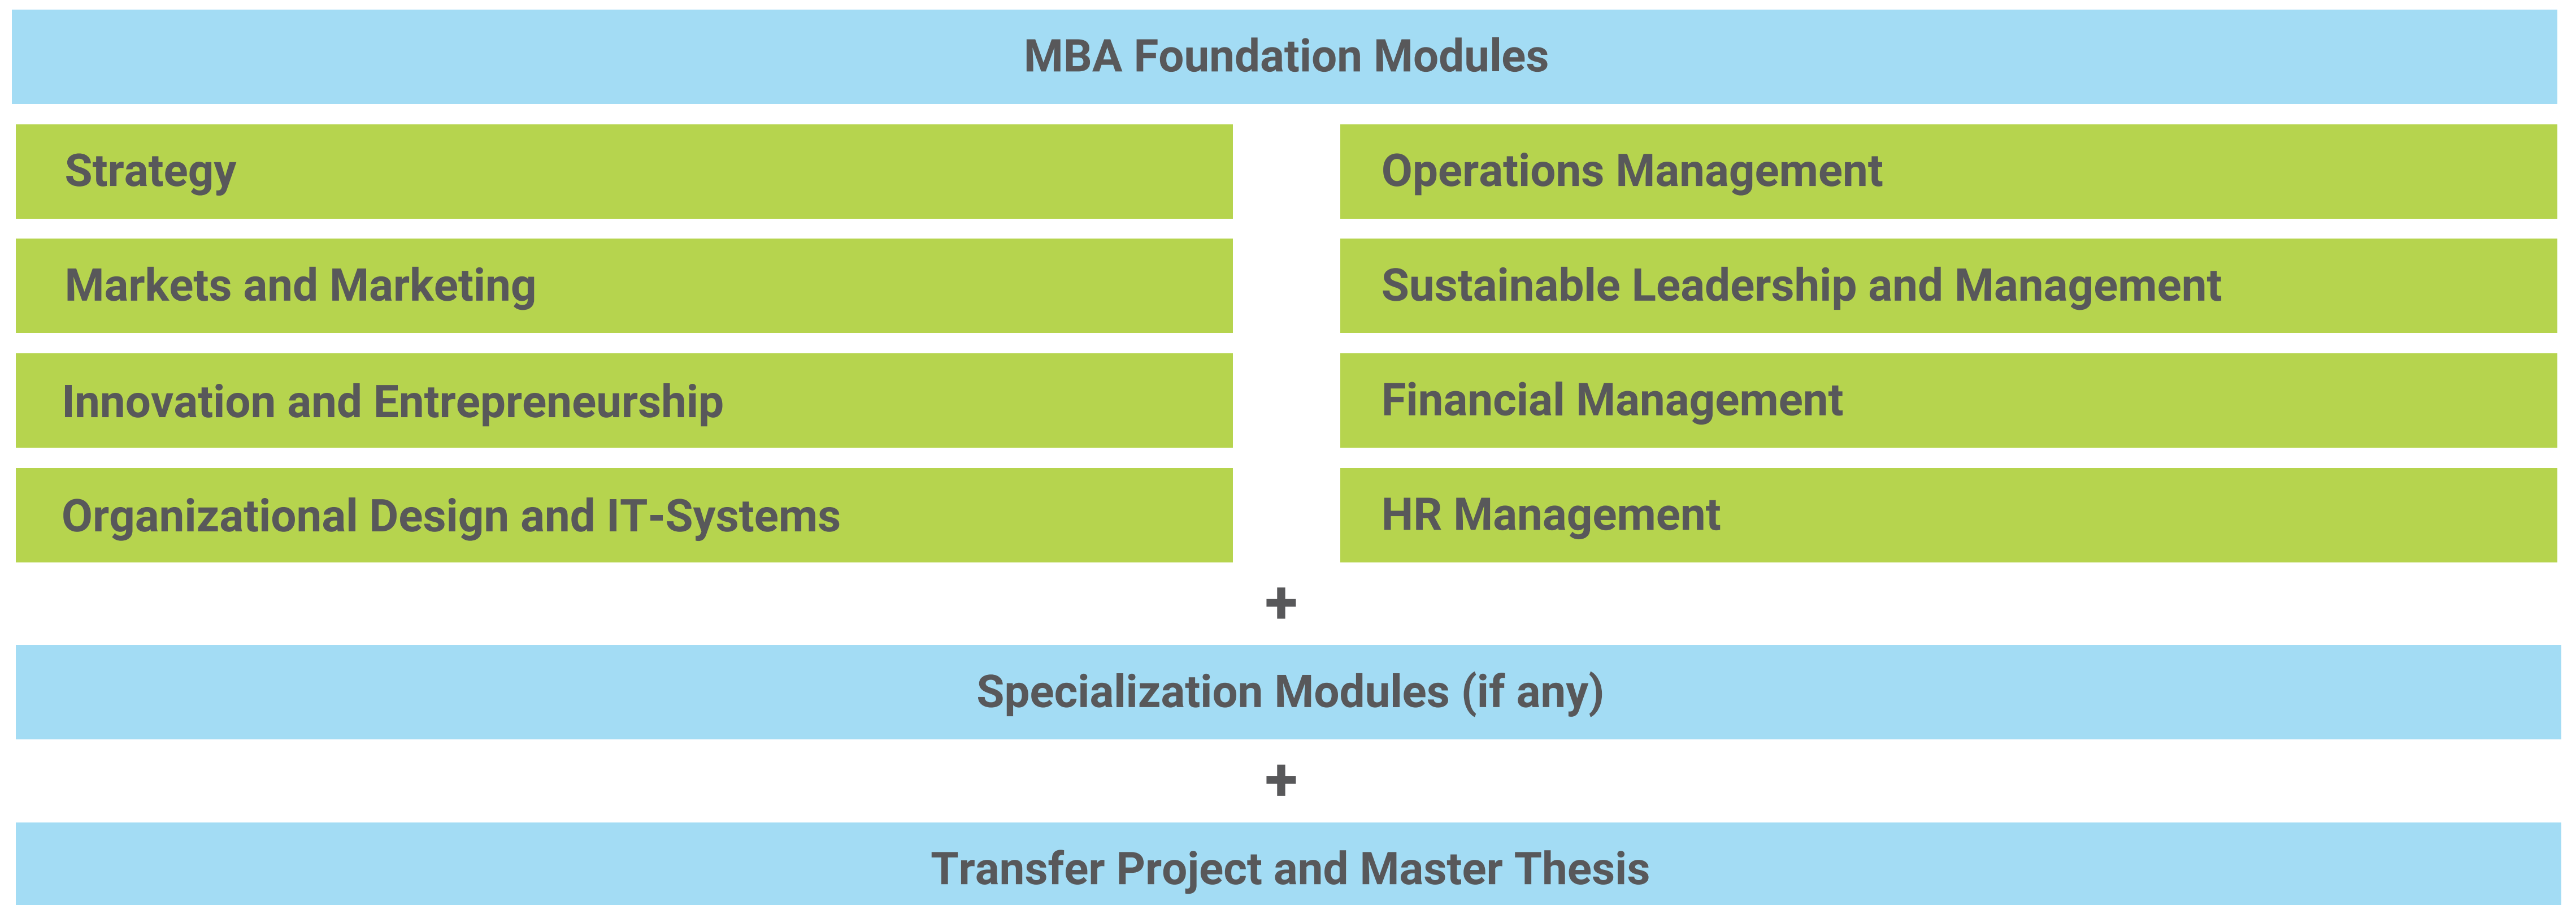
MBA Foundation Modules

Strategy

Markets and Marketing

Innovation and Entrepreneurship

Organizational Design and IT-Systems

Operations Management

Sustainable Leadership and Management

Financial Management

HR Management

+

Specialization Modules (if any)

+

Transfer Project and Master Thesis